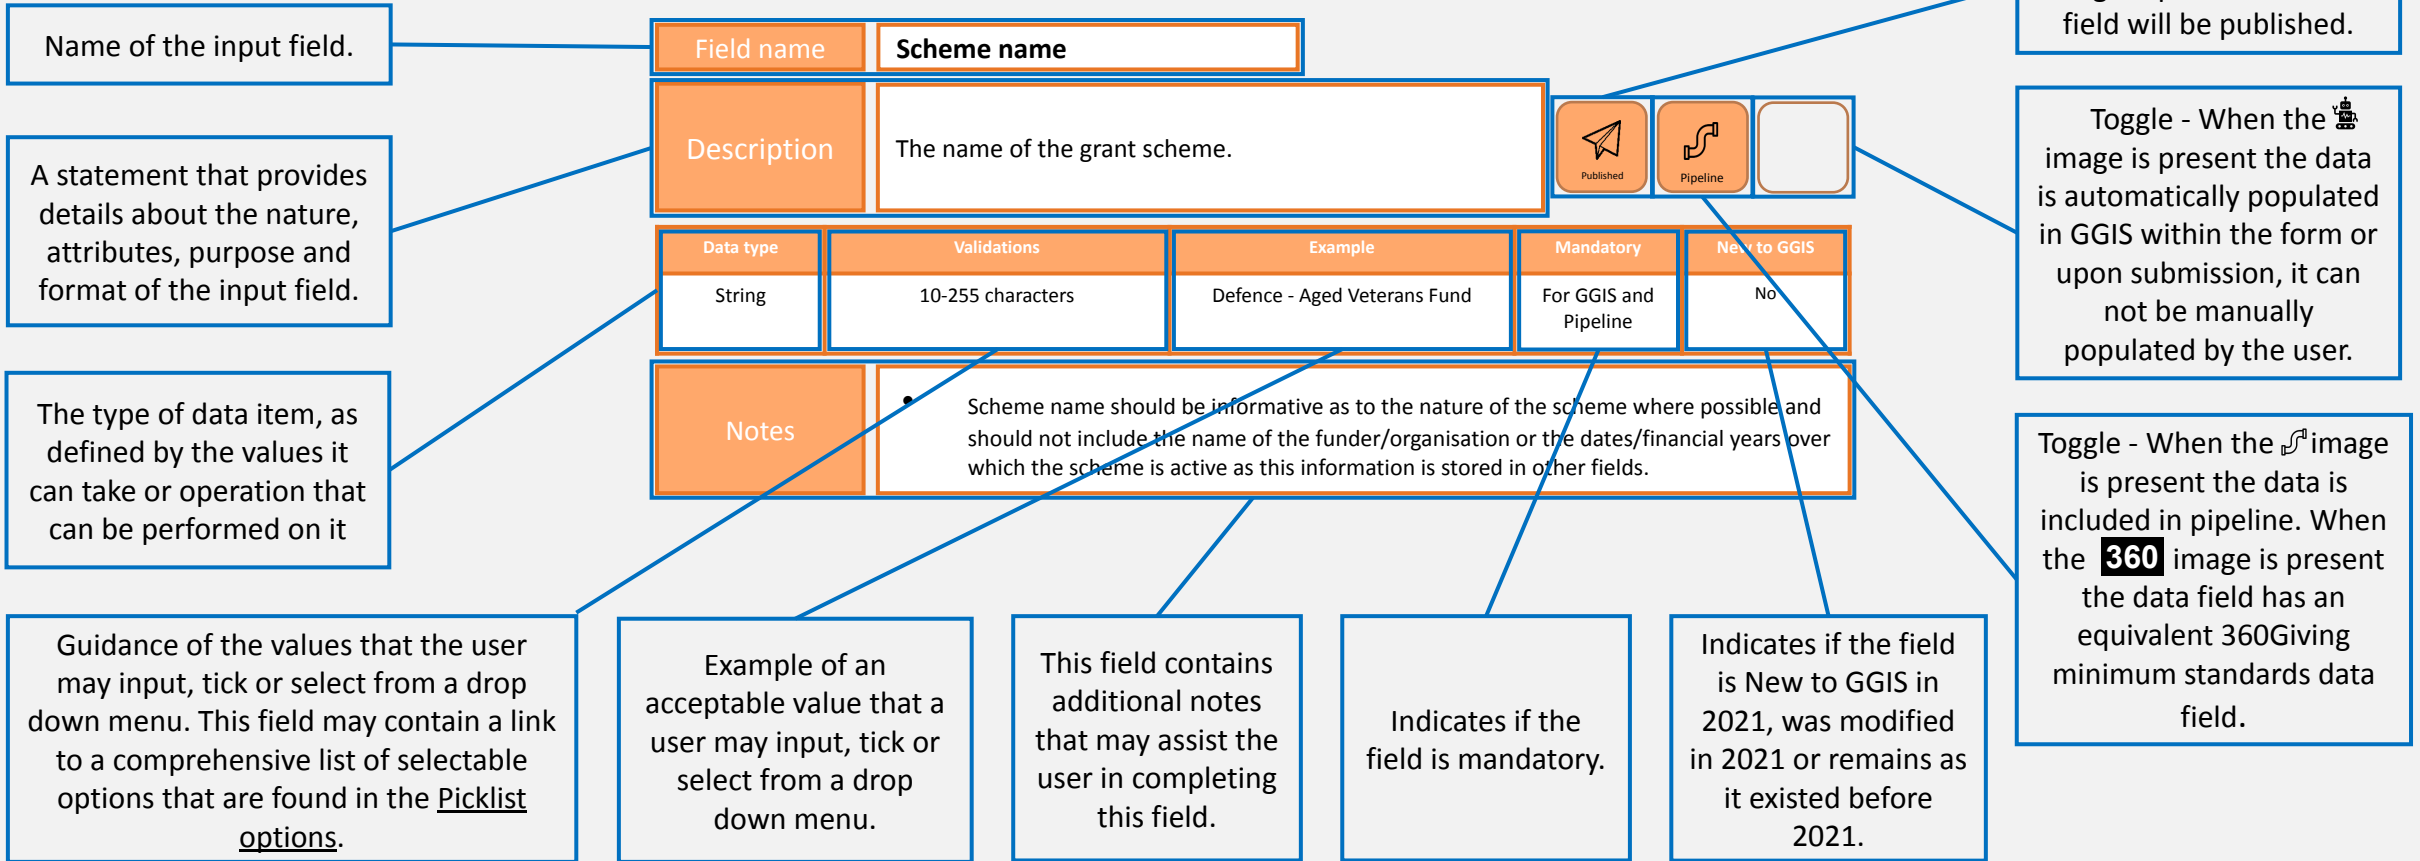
Name of the input field.

Field name | Scheme name

field will be published.

A statement that provides details about the nature, attributes, purpose and format of the input field.

Description

The name of the grant scheme.

Published

Pipeline

Toggle - When the image is present the data is automatically populated in GGIS within the form or upon submission, it can not be manually populated by the user.

| Data type | Validations | Example | Mandatory | New to GGIS |
|---|---|---|---|---|
| String | 10-255 characters | Defence - Aged Veterans Fund | For GGIS and Pipeline | No |

The type of data item, as defined by the values it can take or operation that can be performed on it

Notes

• Scheme name should be informative as to the nature of the scheme where possible and should not include the name of the funder/organisation or the dates/financial years over which the scheme is active as this information is stored in other fields.

Toggle - When the image is present the data is included in pipeline. When the 360 image is present the data field has an equivalent 360Giving minimum standards data field.

Guidance of the values that the user may input, tick or select from a drop down menu. This field may contain a link to a comprehensive list of selectable options that are found in the Picklist options.

Example of an acceptable value that a user may input, tick or select from a drop down menu.

This field contains additional notes that may assist the user in completing this field.

Indicates if the field is mandatory.

Indicates if the field is New to GGIS in 2021, was modified in 2021 or remains as it existed before 2021.